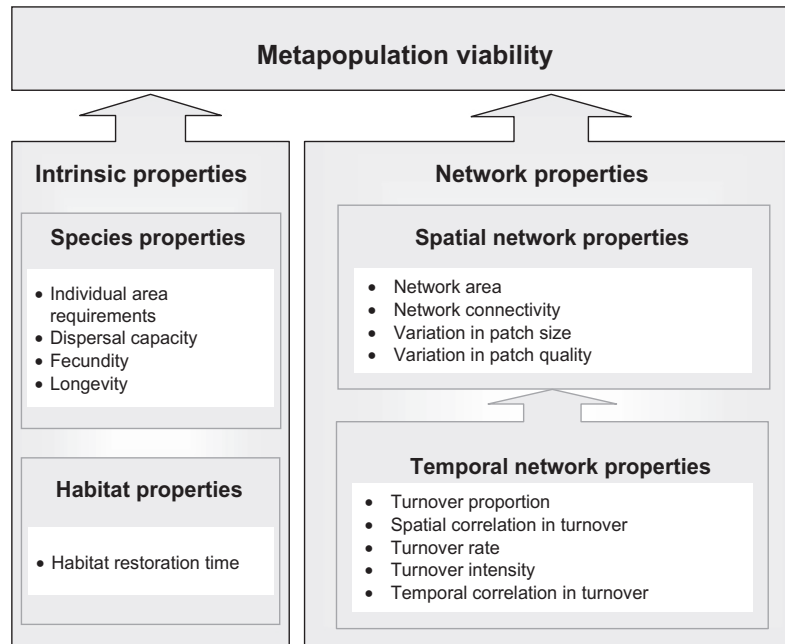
Metapopulation viability

Intrinsic properties

Species properties

- Individual area requirements
- Dispersal capacity
- Fecundity
- Longevity

Habitat properties

- Habitat restoration time

Network properties

Spatial network properties

- Network area
- Network connectivity
- Variation in patch size
- Variation in patch quality

Temporal network properties

- Turnover proportion
- Spatial correlation in turnover
- Turnover rate
- Turnover intensity
- Temporal correlation in turnover